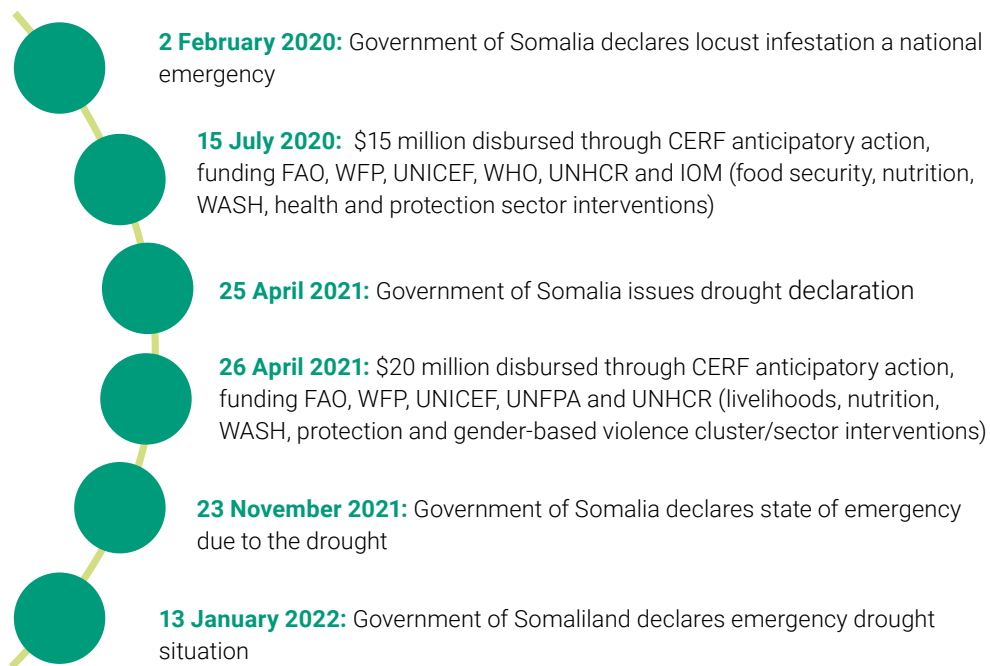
**2 February 2020:** Government of Somalia declares locust infestation a national emergency

**15 July 2020:** $15 million disbursed through CERF anticipatory action, funding FAO, WFP, UNICEF, WHO, UNHCR and IOM (food security, nutrition, WASH, health and protection sector interventions)

**25 April 2021:** Government of Somalia issues drought declaration

**26 April 2021:** $20 million disbursed through CERF anticipatory action, funding FAO, WFP, UNICEF, UNFPA and UNHCR (livelihoods, nutrition, WASH, protection and gender-based violence cluster/sector interventions)

**23 November 2021:** Government of Somalia declares state of emergency due to the drought

**13 January 2022:** Government of Somaliland declares emergency drought situation